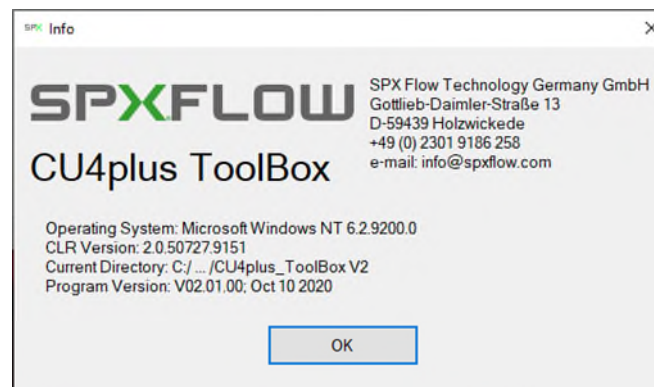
SPX Info

SPXFLOW

CU4plus ToolBox

SPX Flow Technology Germany GmbH
Gottlieb-Daimler-Straße 13
D-59439 Holzwickede
+49 (0) 2301 9186 258
e-mail: info@spxflow.com

Operating System: Microsoft Windows NT 6.2.9200.0
CLR Version: 2.0.50727.9151
Current Directory: C:/ ... /CU4plus_ToolBox V2
Program Version: V02.01.00; Oct 10 2020

OK